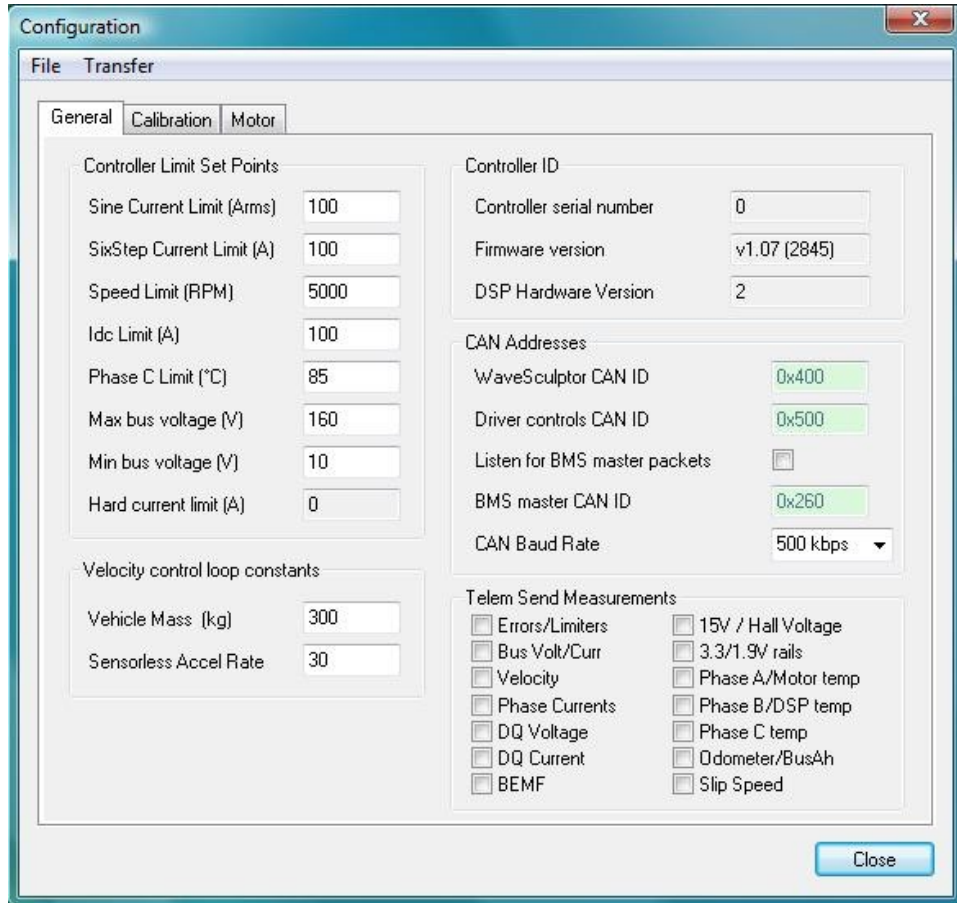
Configuration

File Transfer

General | Calibration | Motor

Controller Limit Set Points

Sine Current Limit (Arms) 100

SixStep Current Limit (A) 100

Speed Limit (RPM) 5000

Idc Limit (A) 100

Phase C Limit (°C) 85

Max bus voltage (V) 160

Min bus voltage (V) 10

Hard current limit (A) 0

Velocity control loop constants

Vehicle Mass (kg) 300

Sensorless Accel Rate 30

Controller ID

Controller serial number 0

Firmware version v1.07 (2845)

DSP Hardware Version 2

CAN Addresses

WaveSculptor CAN ID 0x400

Driver controls CAN ID 0x500

Listen for BMS master packets

BMS master CAN ID 0x260

CAN Baud Rate 500 kbps

Telem Send Measurements

Errors/Limiters

Bus Volt/Curr

Velocity

Phase Currents

DQ Voltage

DQ Current

BEMF

15V / Hall Voltage

3.3/1.9V rails

Phase A/Motor temp

Phase B/DSP temp

Phase C temp

Odometer/BusAh

Slip Speed

Close